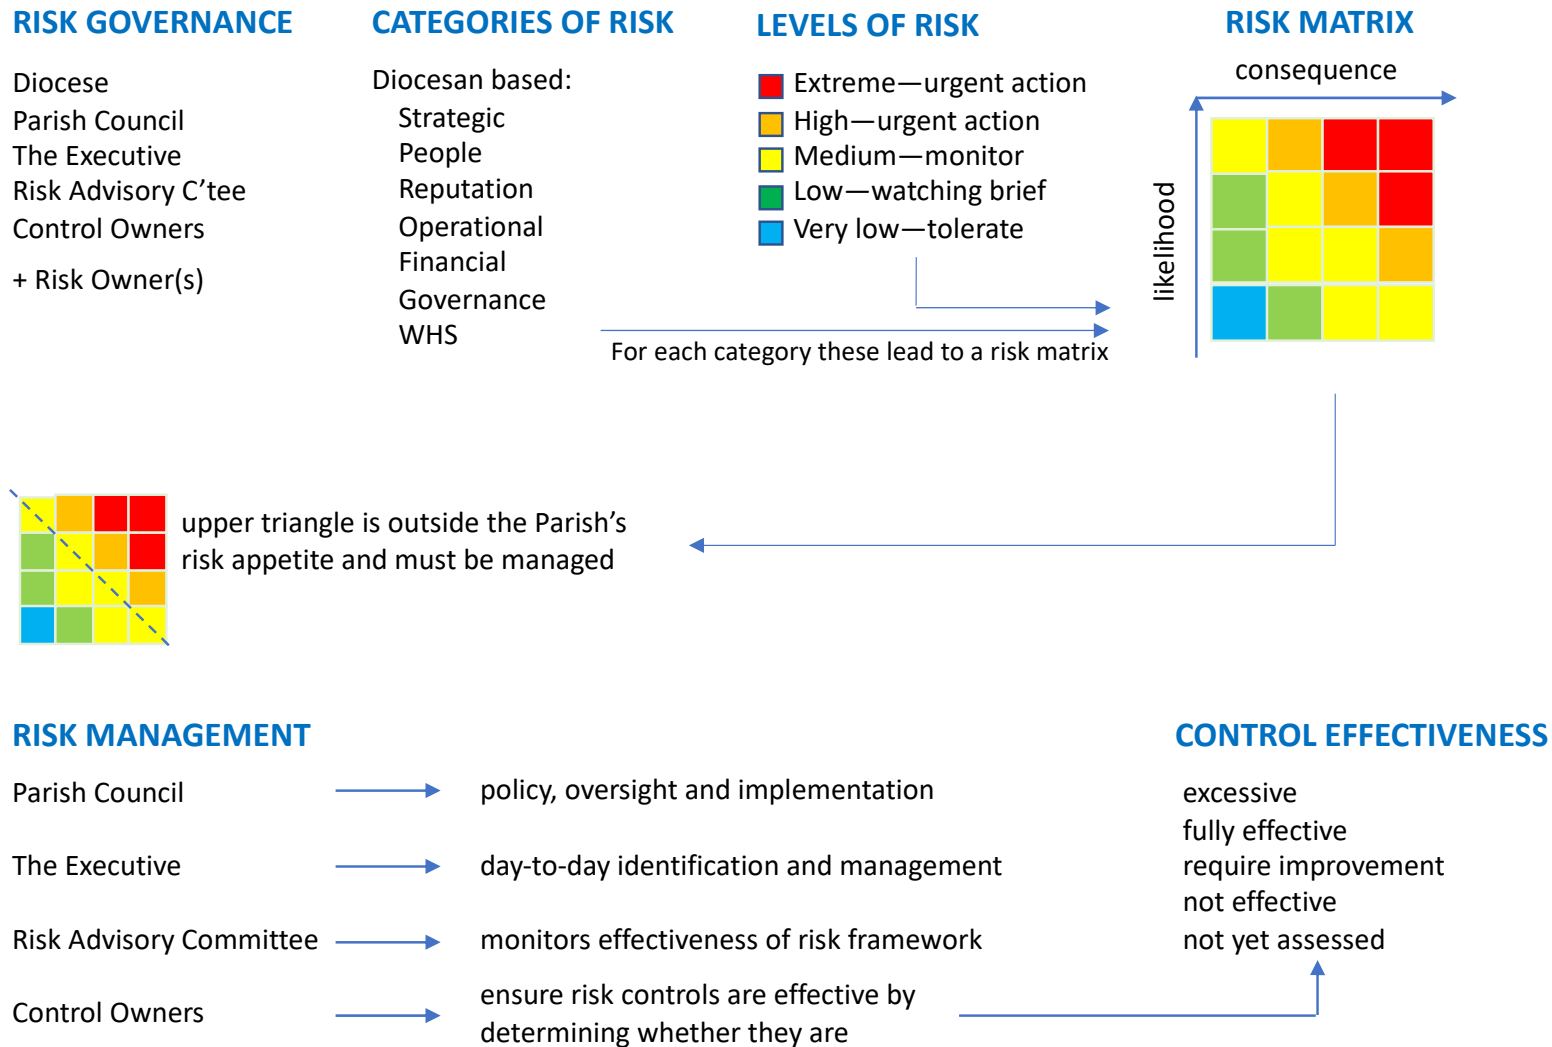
RISK GOVERNANCE

Diocese
Parish Council
The Executive
Risk Advisory C'tee
Control Owners

+ Risk Owner(s)

CATEGORIES OF RISK

Diocesan based:
Strategic
People
Reputation
Operational
Financial
Governance
WHS

LEVELS OF RISK

Extreme—urgent action
High—urgent action
Medium—monitor
Low—watching brief
Very low—tolerate

For each category these lead to a risk matrix

RISK MATRIX

consequence

likelihood

upper triangle is outside the Parish's risk appetite and must be managed

RISK MANAGEMENT

Parish Council → policy, oversight and implementation

The Executive → day-to-day identification and management

Risk Advisory Committee → monitors effectiveness of risk framework

Control Owners → ensure risk controls are effective by determining whether they are

CONTROL EFFECTIVENESS

excessive
fully effective
require improvement
not effective
not yet assessed